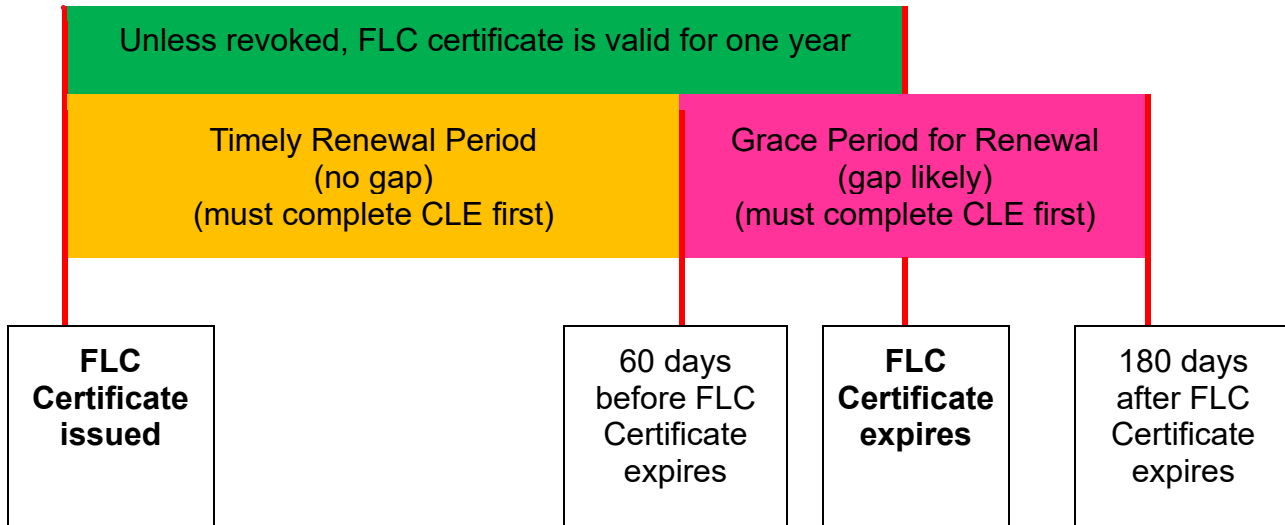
Unless revoked, FLC certificate is valid for one year

Timely Renewal Period
(no gap)
(must complete CLE first)

Grace Period for Renewal
(gap likely)
(must complete CLE first)

**FLC Certificate issued**

60 days before FLC Certificate expires

**FLC Certificate expires**

180 days after FLC Certificate expires